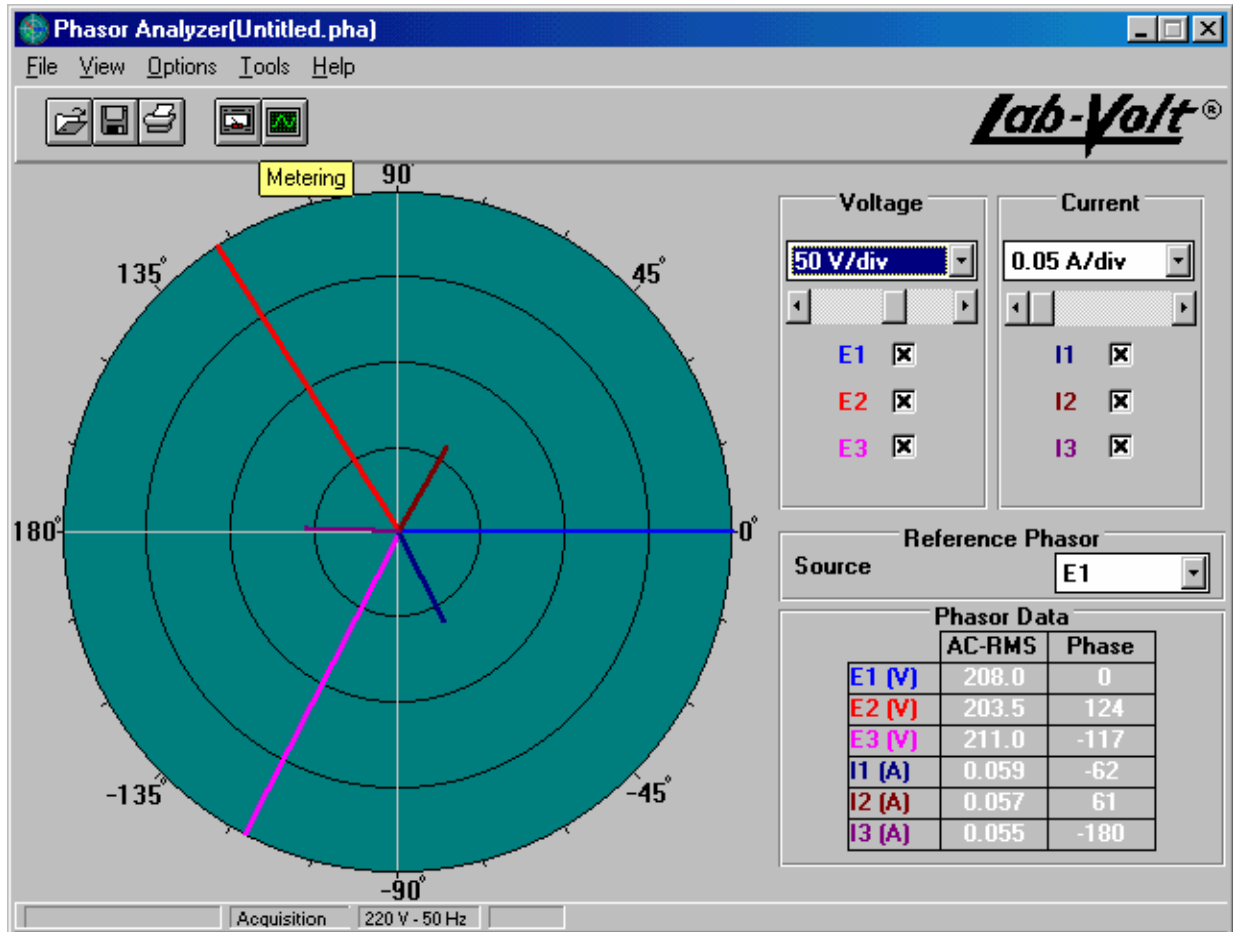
Phasor Analyzer(Untitled.pha)

File View Options Tools Help

Lab-Volt®

Metering

90°

135°

45°

180°

0°

-135°

-45°

-90°

Voltage

50 V/div

E1 ☒

E2 ☒

E3 ☒

Current

0.05 A/div

I1 ☒

I2 ☒

I3 ☒

Reference Phasor

Source E1

Phasor Data

| | AC-RMS | Phase |
|---|---|---|
| E1 (V) | 208.0 | 0 |
| E2 (V) | 203.5 | 124 |
| E3 (V) | 211.0 | -117 |
| I1 (A) | 0.059 | -62 |
| I2 (A) | 0.057 | 61 |
| I3 (A) | 0.055 | -180 |

Acquisition 220 V - 50 Hz